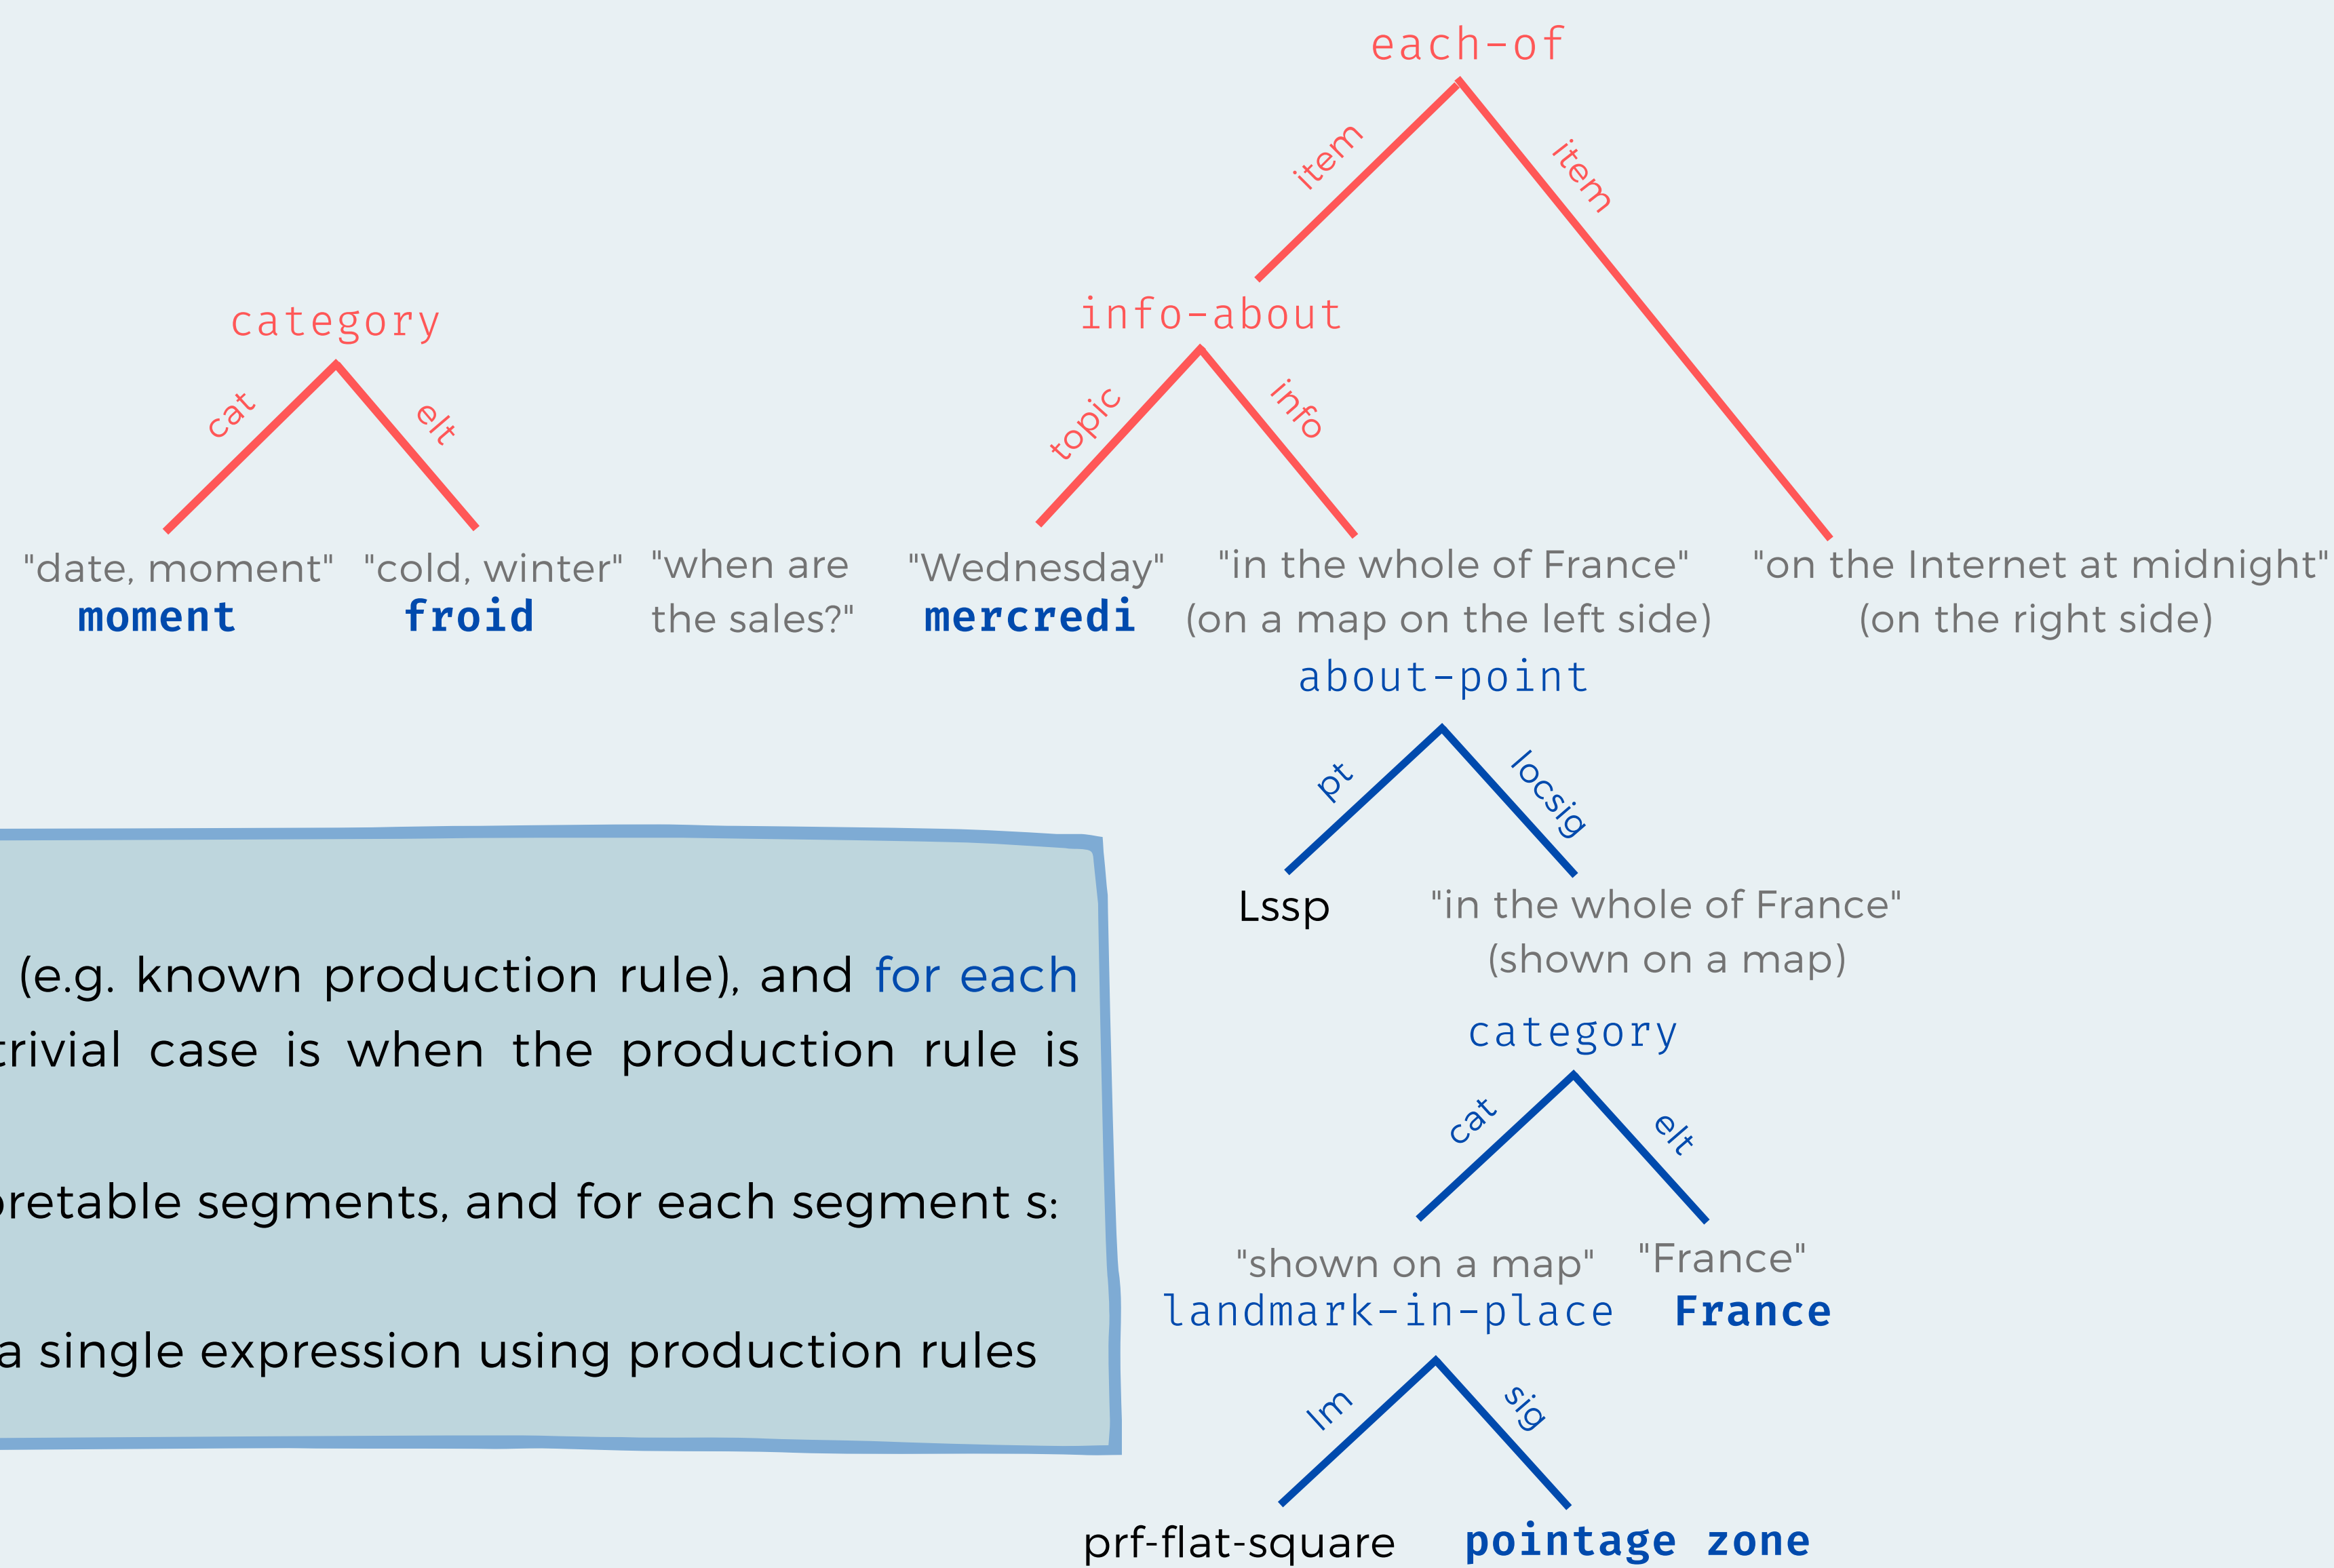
each-of

item

item

category

info-about

cat

elt

topic

info

"date, moment"
moment

"cold, winter"
froid

"when are the sales?"

"Wednesday"
mercredi

"in the whole of France"
(on a map on the left side)
about-point

"on the Internet at midnight"
(on the right side)

pt

locsig

Lssp

"in the whole of France"
(shown on a map)

category

cat

elt

"shown on a map"
landmark-in-place

"France"
France

lm

sig

prf-flat-square

pointage zone

(e.g. known production rule), and for each
trivial case is when the production rule is

pretable segments, and for each segment s:

a single expression using production rules